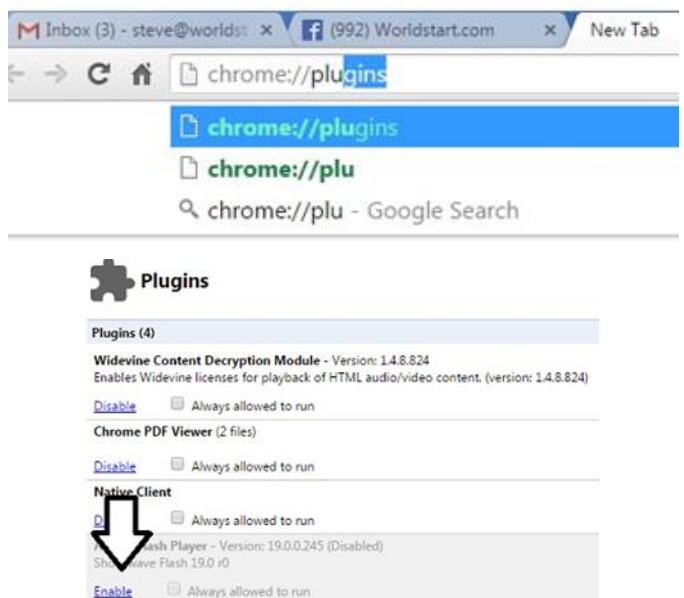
Inbox (3) - steve@worldst ×
(992) Worldstart.com ×
New Tab

chrome://plugins

chrome://plugins
chrome://plu
chrome://plu - Google Search

Plugins

Plugins (4)

Widevine Content Decryption Module - Version: 1.4.8.824
Enables Widevine licenses for playback of HTML audio/video content. (version: 1.4.8.824)

Disable Always allowed to run

Chrome PDF Viewer (2 files)

Disable Always allowed to run

Native Client

Di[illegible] Always allowed to run

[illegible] lash Player - Version: 19.0.0.245 (Disabled)
Sho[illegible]wave Flash 19.0 r0

Enable Always allowed to run